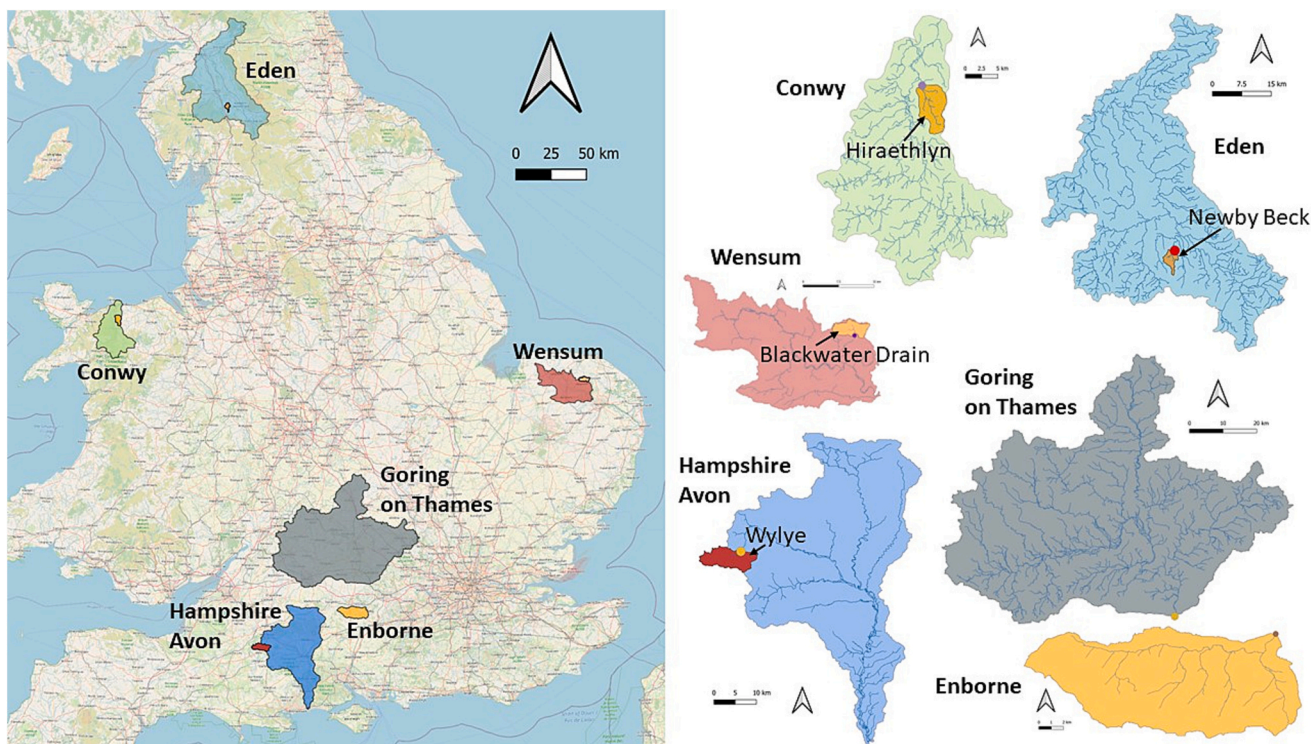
Eden

0 25 50 km

Conwy

Wensum

Goring on Thames

Hampshire Avon

Enborne

Conwy

0 2.5 5 km

Hiraethlyn

0 7.5 15 km

Eden

Newby Beck

Wensum

Blackwater Drain

Goring on Thames

0 10 20 km

Hampshire Avon

Wylye

0 5 10 km

Enborne